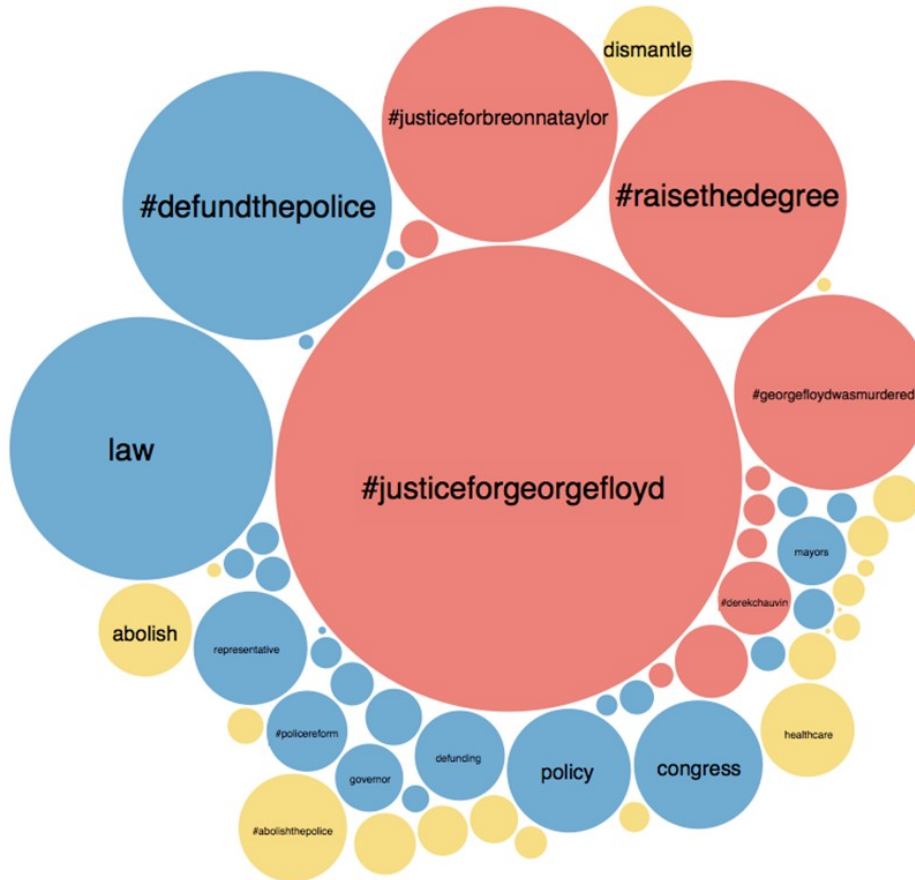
dismantle

#justiceforbreonnataylor

#defundthepolice

#raisethedegree

#georgefloydwasmurdered

law

#justiceforgeorgefloyd

mayors

#derekchauvin

abolish

representative

healthcare

#policereform

defunding

policy

congress

governor

#abolishthepolice